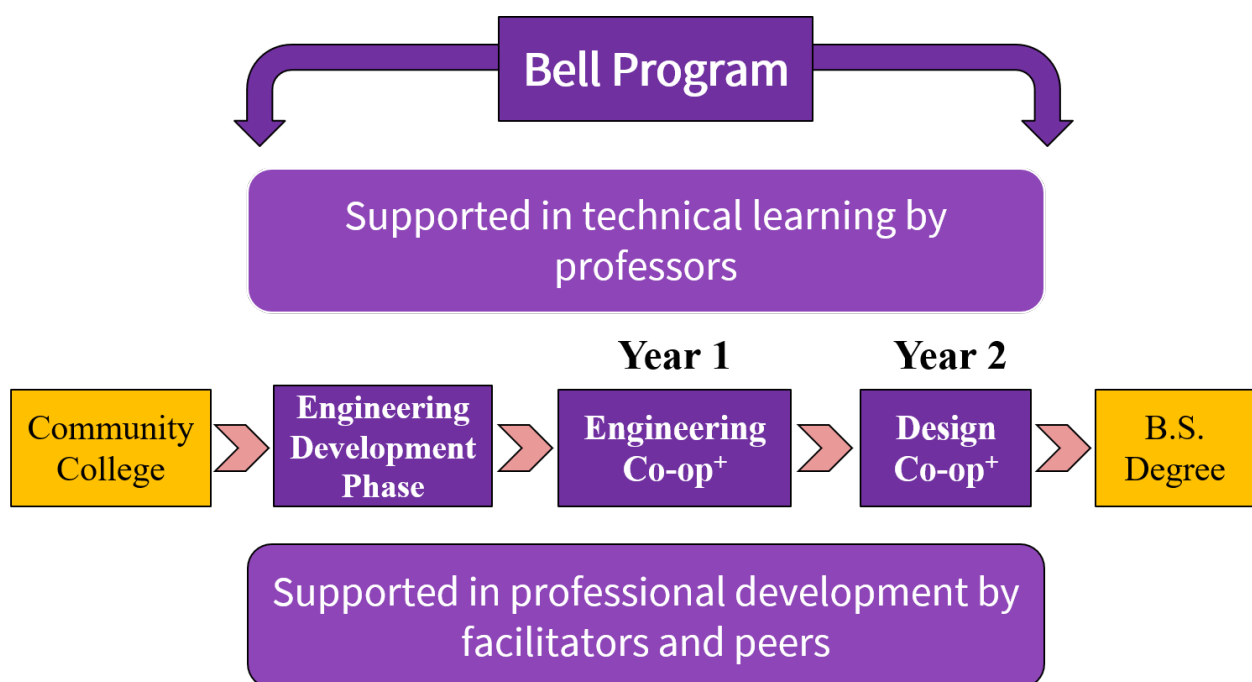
Bell Program

Supported in technical learning by professors

Year 1

Year 2

Community College

Engineering Development Phase

Engineering Co-op$^+$

Design Co-op$^+$

B.S. Degree

Supported in professional development by facilitators and peers